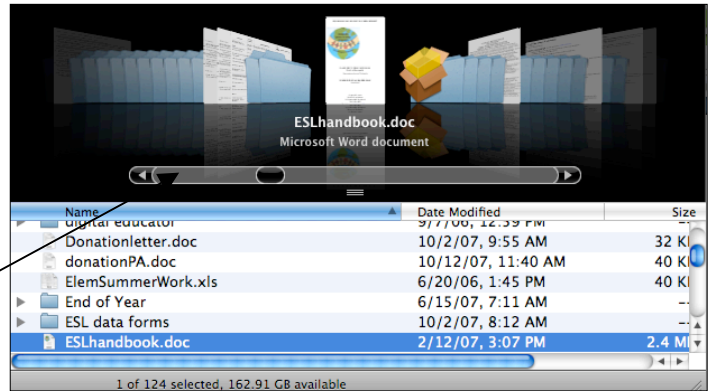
ESLhandbook.doc
Microsoft Word document

| Name | Date Modified | Size |
|---|---|---|
| digital educator | 9/7/06, 12:39 PM | -- |
| Donationletter.doc | 10/2/07, 9:55 AM | 32 K |
| donationPA.doc | 10/12/07, 11:40 AM | 40 K |
| ElemSummerWork.xls | 6/20/06, 1:45 PM | 40 K |
| End of Year | 6/15/07, 7:11 AM | -- |
| ESL data forms | 10/2/07, 8:12 AM | -- |
| ESLhandbook.doc | 2/12/07, 3:07 PM | 2.4 M |

1 of 124 selected, 162.91 GB available